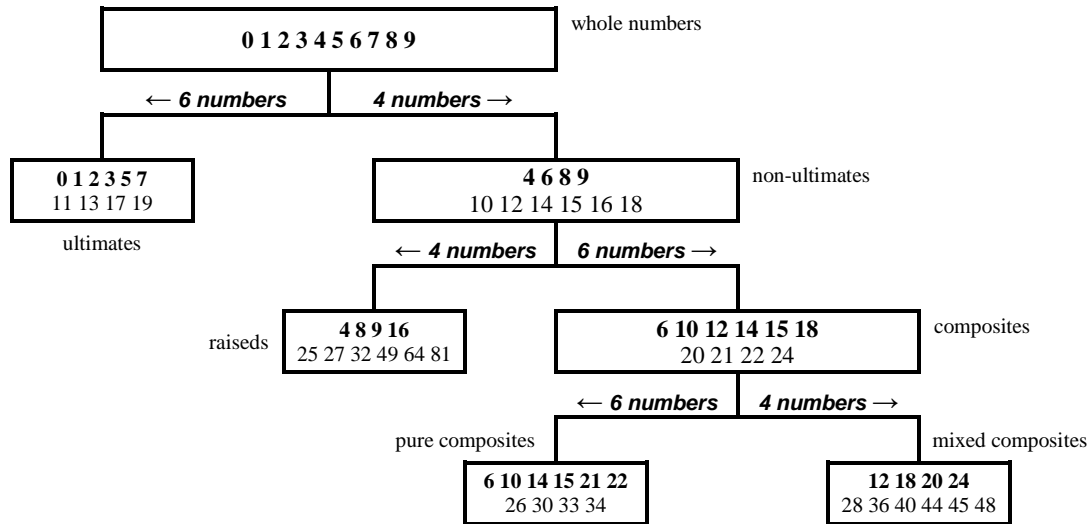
0 1 2 3 4 5 6 7 8 9

whole numbers

← 6 numbers

4 numbers →

0 1 2 3 5 7
11 13 17 19

ultimates

4 6 8 9
10 12 14 15 16 18

non-ultimates

← 4 numbers

6 numbers →

raiseds

4 8 9 16
25 27 32 49 64 81

6 10 12 14 15 18
20 21 22 24

composites

← 6 numbers

4 numbers →

pure composites

mixed composites

6 10 14 15 21 22
26 30 33 34

12 18 20 24
28 36 40 44 45 48